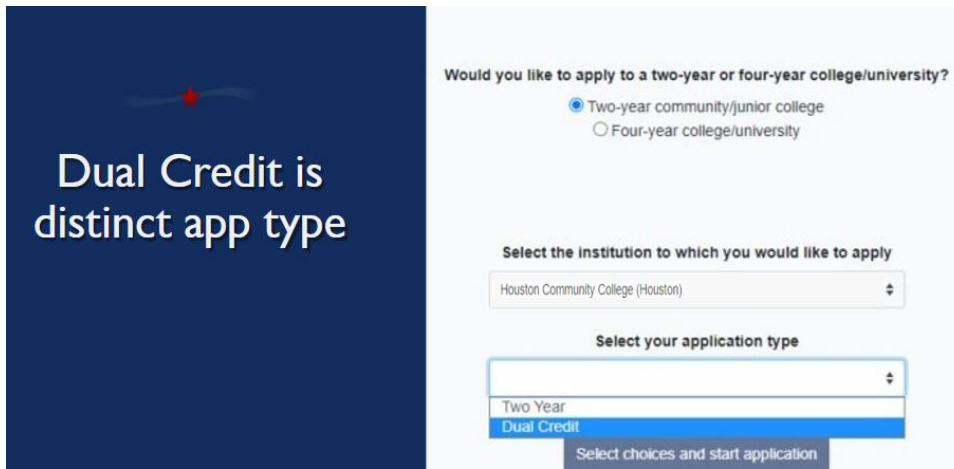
Dual Credit is distinct app type

Would you like to apply to a two-year or four-year college/university?

Two-year community/junior college

Four-year college/university

Select the institution to which you would like to apply

Houston Community College (Houston)

Select your application type

Two Year

Dual Credit

Select choices and start application